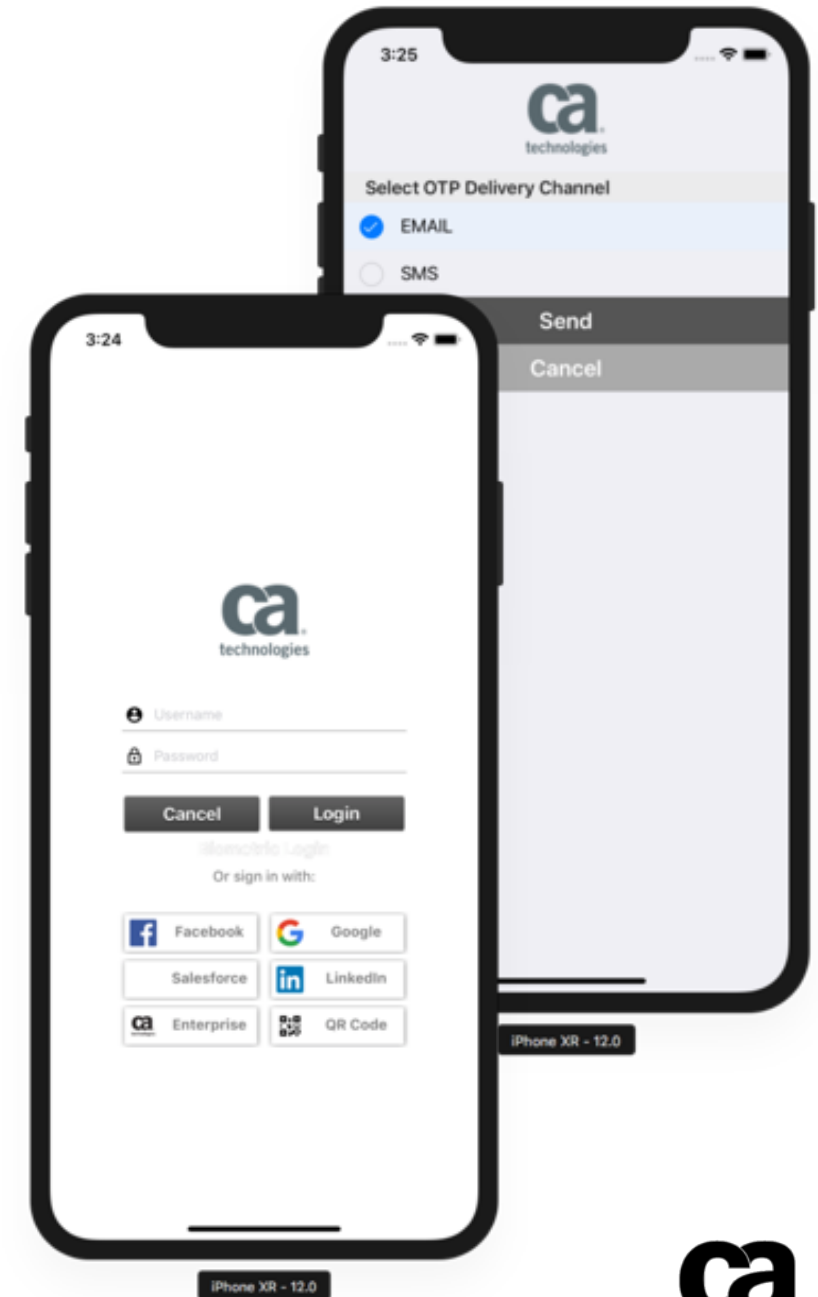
3:25

ca
technologies

Select OTP Delivery Channel

EMAIL

SMS

Send

Cancel

iPhone XR - 12.0

3:24

ca
technologies

Username

Password

Cancel

Login

Biometric Login

Or sign in with:

Facebook

Google

Salesforce

LinkedIn

ca Enterprise

QR Code

iPhone XR - 12.0

ca